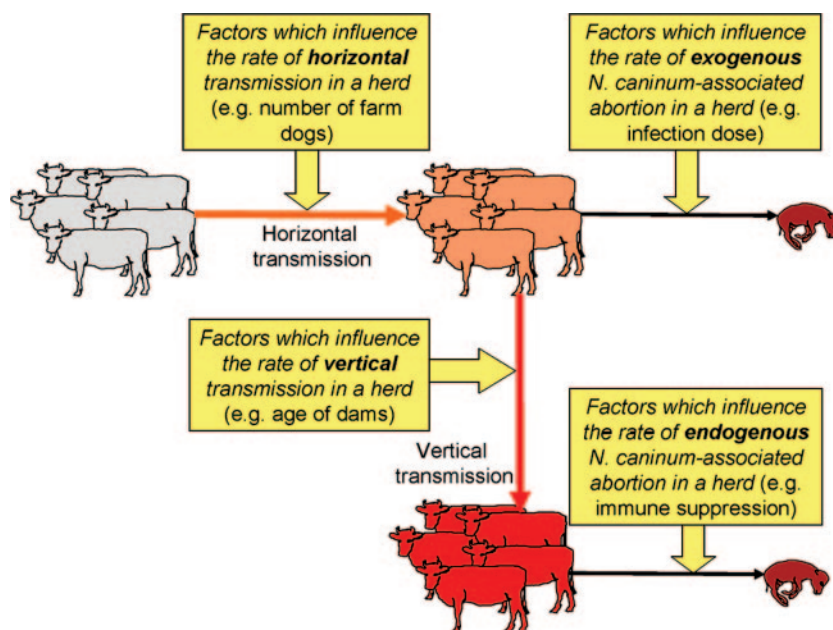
Factors which influence the rate of **horizontal** transmission in a herd (e.g. number of farm dogs)

Factors which influence the rate of **exogenous** N. caninum-associated abortion in a herd (e.g. infection dose)

Horizontal transmission

Factors which influence the rate of **vertical** transmission in a herd (e.g. age of dams)

Vertical transmission

Factors which influence the rate of **endogenous** N. caninum-associated abortion in a herd (e.g. immune suppression)